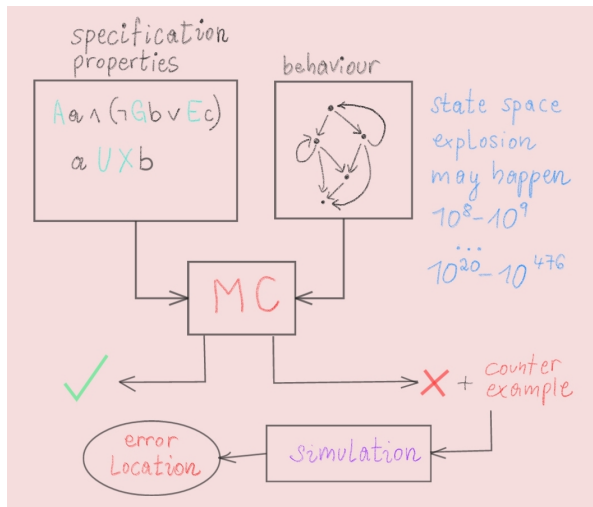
specification properties

behaviour

$A a \wedge (\neg G b \vee E c)$

$a \, U X b$

state space explosion may happen

$10^8 - 10^9$

...

$10^{20} - 10^{476}$

MC

✓

✗ + counter example

error Location

simulation